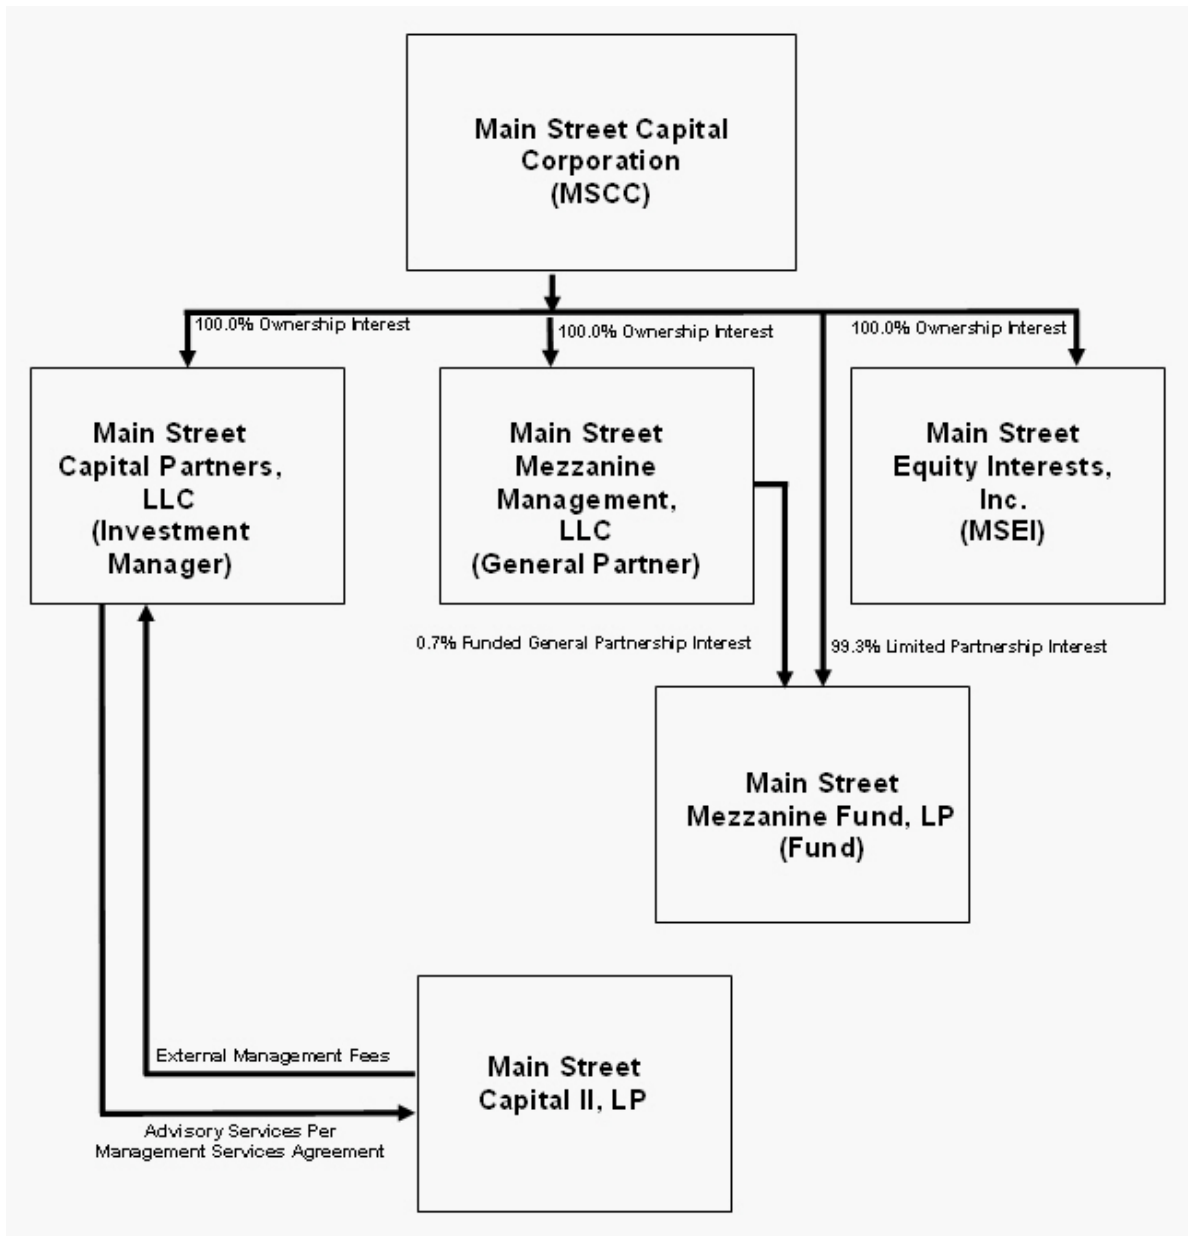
Main Street Capital Corporation (MSCC)

100.0% Ownership Interest

100.0% Ownership Interest

100.0% Ownership Interest

Main Street Capital Partners, LLC (Investment Manager)

Main Street Mezzanine Management, LLC (General Partner)

Main Street Equity Interests, Inc. (MSEI)

0.7% Funded General Partnership Interest

99.3% Limited Partnership Interest

Main Street Mezzanine Fund, LP (Fund)

External Management Fees

Main Street Capital II, LP

Advisory Services Per Management Services Agreement